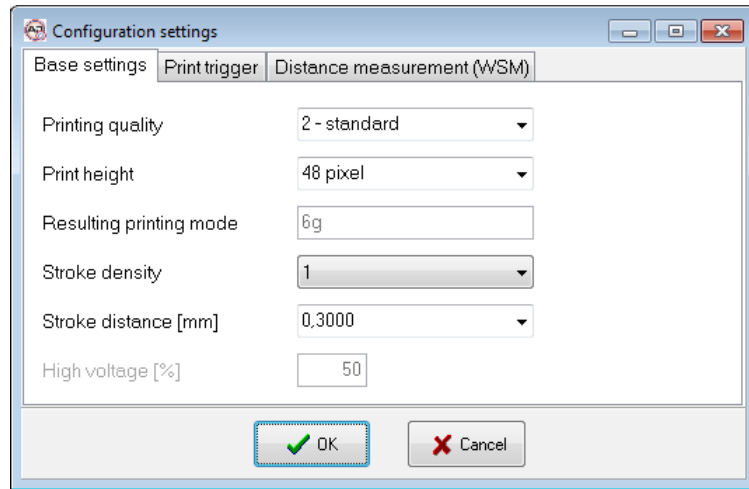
Configuration settings

Base settings | Print trigger | Distance measurement (WSM)

Printing quality
2 - standard

Print height
48 pixel

Resulting printing mode
6g

Stroke density
1

Stroke distance [mm]
0,3000

High voltage [%]
50

OK
Cancel